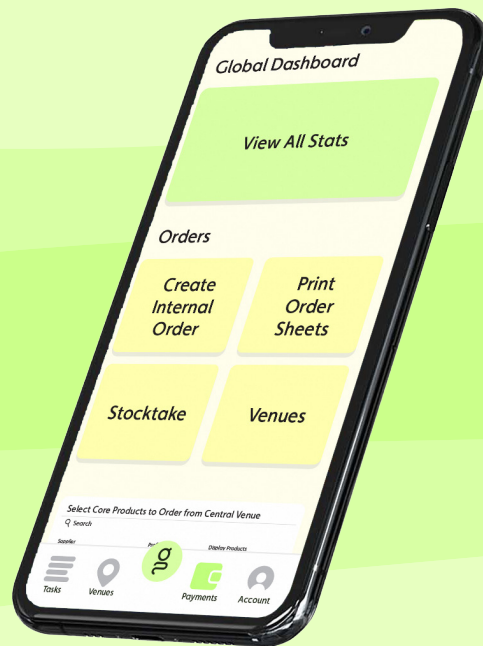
Global Dashboard

View All Stats

Orders

Create Internal Order

Print Order Sheets

Stocktake

Venues

Select Core Products to Order from Central Venue

Search

Supplier

Display Products

Tasks

Venues

Payments

Account